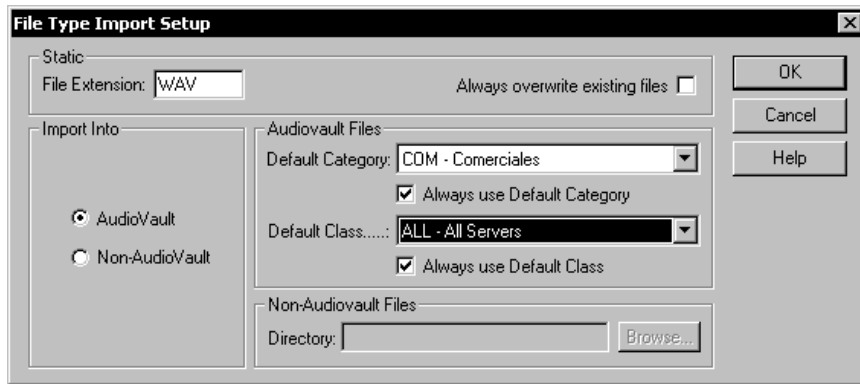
File Type Import Setup

Static
File Extension: WAV
Always overwrite existing files

OK
Cancel
Help

Import Into
AudioVault
Non-AudioVault

Audiovault Files
Default Category: COM - Comerciales
Always use Default Category
Default Class.....: ALL - All Servers
Always use Default Class

Non-Audiovault Files
Directory:
Browse...